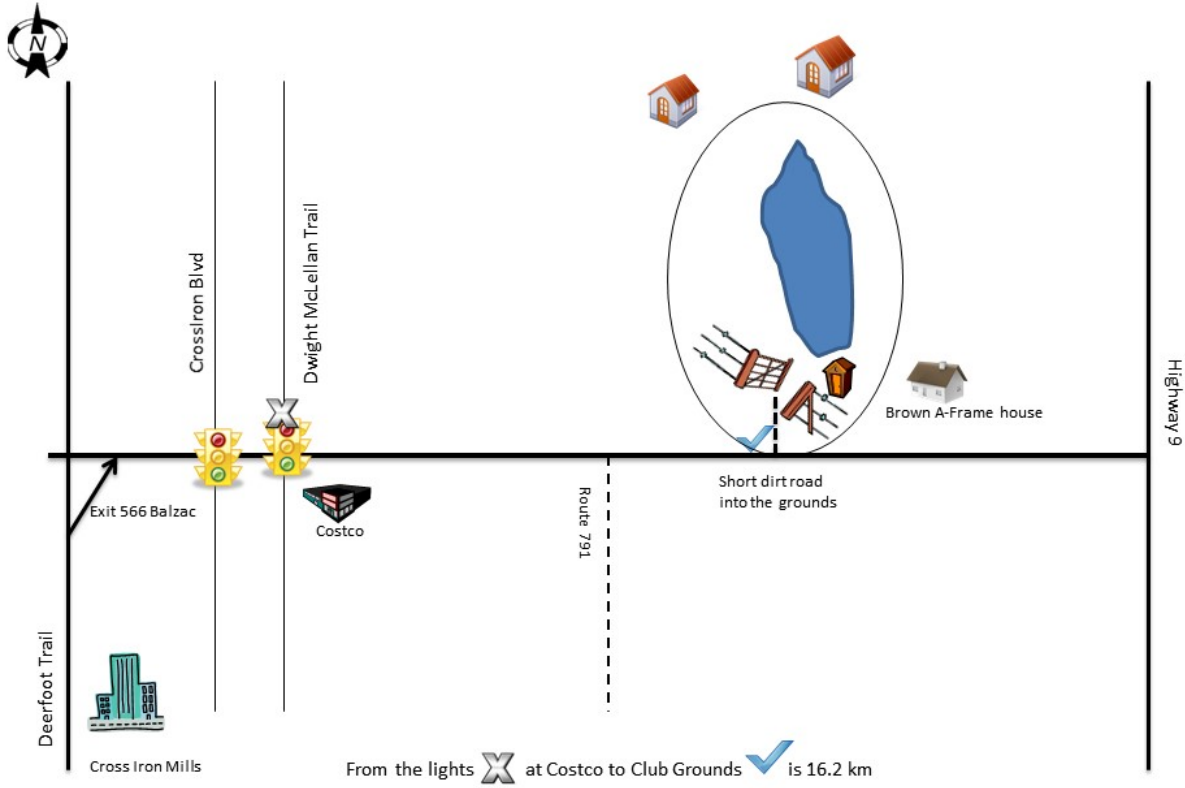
N

CrossIron Blvd

Dwight McLellan Trail

Highway 9

Brown A-Frame house

Short dirt road into the grounds

Exit 566 Balzac

Costco

Route 791

Deerfoot Trail

Cross Iron Mills

From the lights at Costco to Club Grounds is 16.2 km